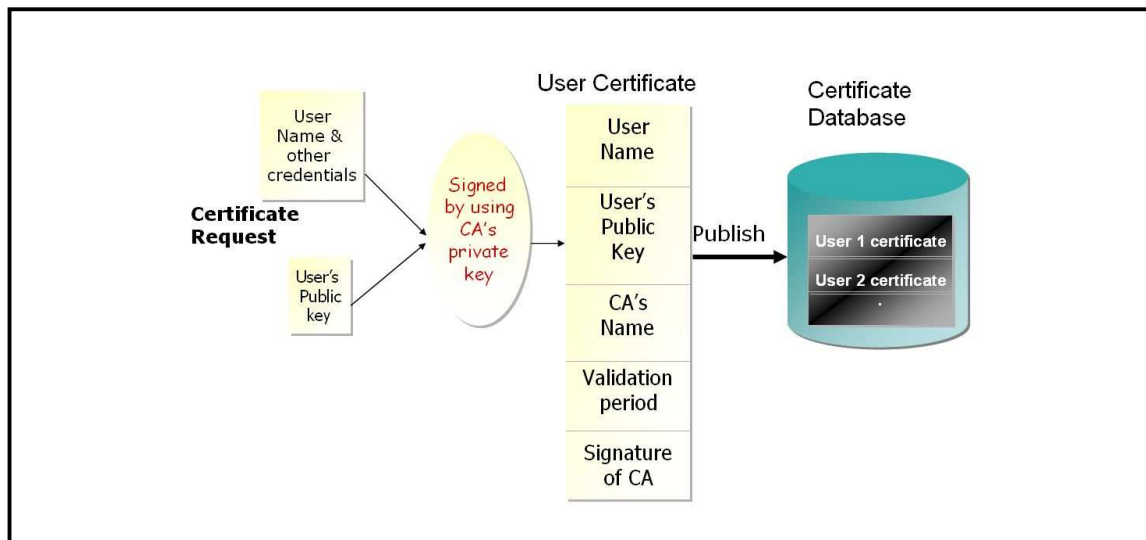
User Name & other credentials

Certificate Request

User's Public key

Signed by using CA's private key

User Certificate

User Name

User's Public Key

CA's Name

Validation period

Signature of CA

Publish

Certificate Database

User 1 certificate

User 2 certificate

.